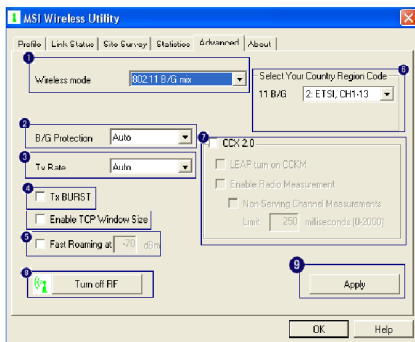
MSI Wireless Utility

Profile | Link Status | Site Survey | Statistics | Advanced | About

1
Wireless mode 802.11 B/G mix

Select Your Country Region Code 6
11 B/G 2: ETSI, CH1-13

2
B/G Protection Auto

3
Tx Rate Auto

7
CCX 2.0
LEAP turn on CCKM
Enable Radio Measurement
Non-Serving Channel Measurements
Limit 250 milliseconds (0-2000)

4
Tx BURST
Enable TCP Window Size

5
Fast Roaming at -70 dBm

8
Turn off RF

9
Apply

OK Help